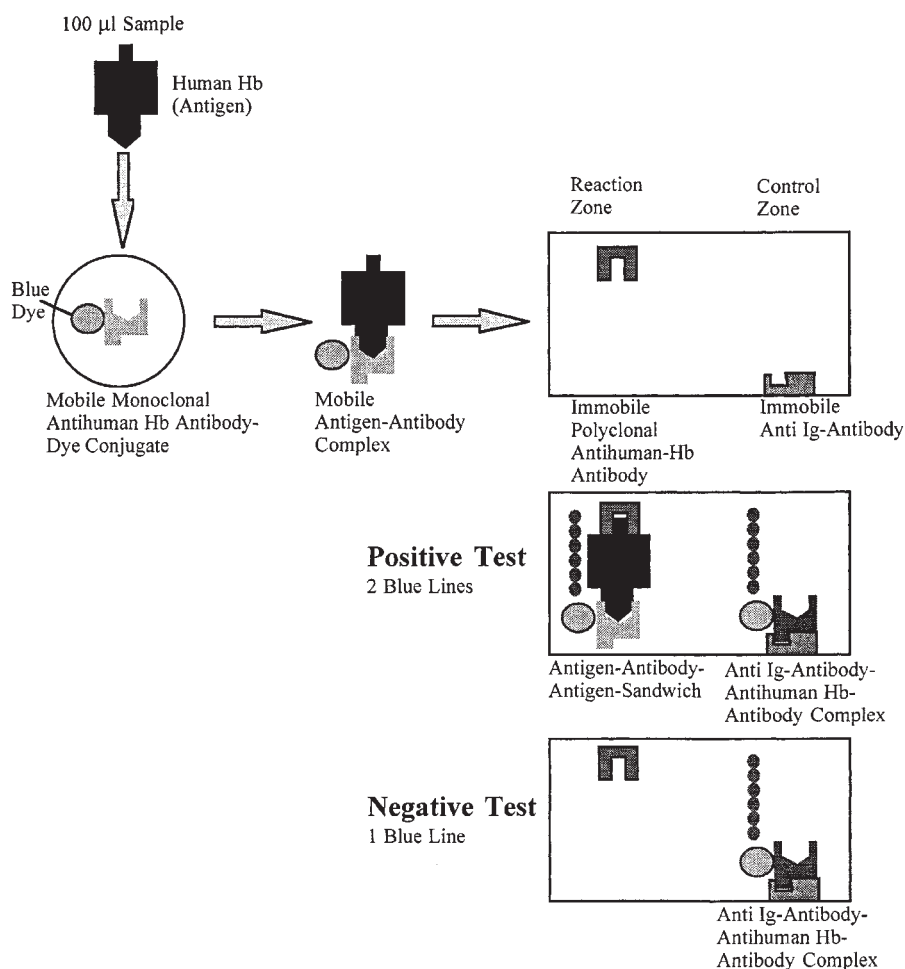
100 µl Sample

Human Hb (Antigen)

Blue Dye

Mobile Monoclonal Antihuman Hb Antibody-Dye Conjugate

Mobile Antigen-Antibody Complex

Reaction Zone

Control Zone

Immobile Polyclonal Antihuman-Hb Antibody

Immobile Anti Ig-Antibody

**Positive Test**
2 Blue Lines

Antigen-Antibody-Antigen-Sandwich

Anti Ig-Antibody-Antihuman Hb-Antibody Complex

**Negative Test**
1 Blue Line

Anti Ig-Antibody-Antihuman Hb-Antibody Complex